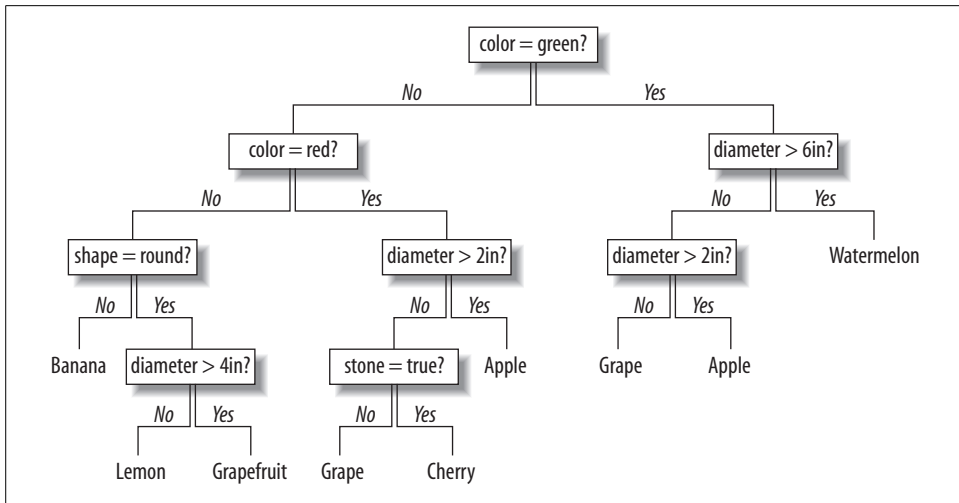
color = green?
No
Yes
color = red?
diameter > 6in?
No
Yes
No
Yes
shape = round?
diameter > 2in?
diameter > 2in?
Watermelon
No
Yes
No
Yes
No
Yes
Banana
diameter > 4in?
stone = true?
Apple
Grape
Apple
No
Yes
No
Yes
Lemon
Grapefruit
Grape
Cherry